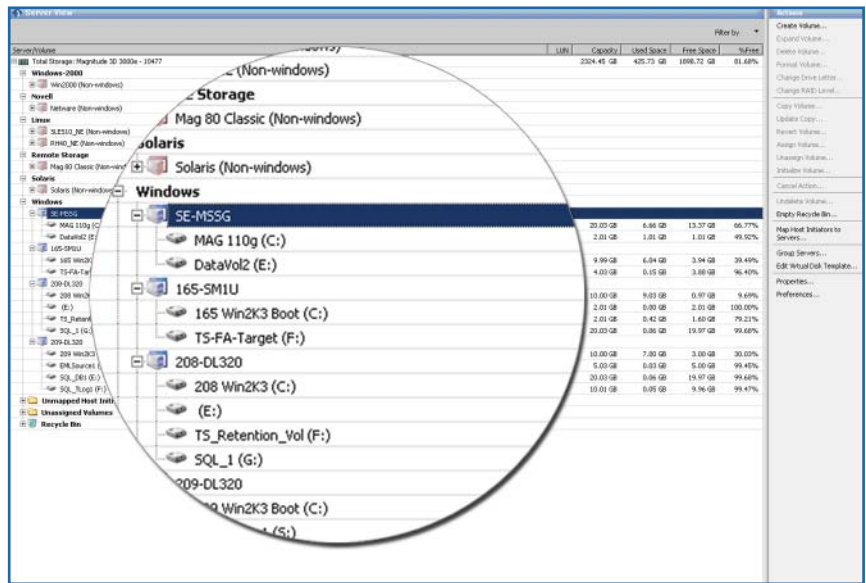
Server View

Filter by

| Server/Volume | LUN | Capacity | Used Space | Free Space | %Free |
|---|---|---|---|---|---|
| Total Storage: Magnitude 3D 3000e - 10477 | | 2324.45 GB | 425.73 GB | 1898.72 GB | 81.68% |
| Windows-2000 | | | | | |
| Win2000 (Non-windows) | | | | | |
| Novell | | | | | |
| Netware (Non-windows) | | | | | |
| Linux | | | | | |
| SLES10_NE (Non-windows) | | | | | |
| RHAD_NE (Non-windows) | | | | | |
| Remote Storage | | | | | |
| Mag 80 Classic (Non-windows) | | | | | |
| Solaris | | | | | |
| Solaris (Non-windows) | | | | | |
| Windows | | | | | |
| SE-MSSG | | | | | |
| MAG 110g (C:) | | 20.03 GB | 6.66 GB | 13.37 GB | 66.77% |
| DataVol2 (E:) | | 2.01 GB | 1.01 GB | 1.01 GB | 49.92% |
| 165-SM1U | | | | | |
| 165 Win2K3 Boot (C:) | | 9.99 GB | 6.04 GB | 3.94 GB | 39.49% |
| TS-FA-Target (F:) | | 4.03 GB | 0.15 GB | 3.88 GB | 96.40% |
| 208-DL320 | | | | | |
| 208 Win2K3 (C:) | | 10.00 GB | 9.03 GB | 0.97 GB | 9.69% |
| (E:) | | 2.01 GB | 0.00 GB | 2.01 GB | 100.00% |
| TS_Retention_Vol (F:) | | 2.01 GB | 0.42 GB | 1.60 GB | 79.21% |
| SQL_1 (G:) | | 20.03 GB | 0.06 GB | 19.97 GB | 99.68% |
| 209-DL320 | | | | | |
| 209 Win2K3 | | 10.00 GB | 7.00 GB | 3.00 GB | 30.03% |
| EMLSources | | 5.03 GB | 0.03 GB | 5.00 GB | 99.45% |
| SQL_DB1 (E:) | | 20.03 GB | 0.06 GB | 19.97 GB | 99.68% |
| SQL_TLog1 (F:) | | 10.01 GB | 0.05 GB | 9.96 GB | 99.47% |
| Unmapped Host Initi | | | | | |
| Unassigned Volumes | | | | | |
| Recycle Bin | | | | | |

(Non-windows)
Storage
Mag 80 Classic (Non-windows)
Solaris
Solaris (Non-windows)
Windows
SE-MSSG
MAG 110g (C:)
DataVol2 (E:)
165-SM1U
165 Win2K3 Boot (C:)
TS-FA-Target (F:)
208-DL320
208 Win2K3 (C:)
(E:)
TS_Retention_Vol (F:)
SQL_1 (G:)
209-DL320
Win2K3 Boot (C:)
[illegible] (S:)

Actions
Create Volume...
Expand Volume...
Delete Volume...
Format Volume...
Change Drive Letter...
Change RAID Level...
Copy Volume...
Update Copy...
Revert Volume...
Assign Volume...
Unassign Volume...
Initialize Volume...
Cancel Action...
Undelete Volume...
Empty Recycle Bin...
Map Host Initiators to Servers...
Group Servers...
Edit Virtual Disk Template...
Properties...
Preferences...